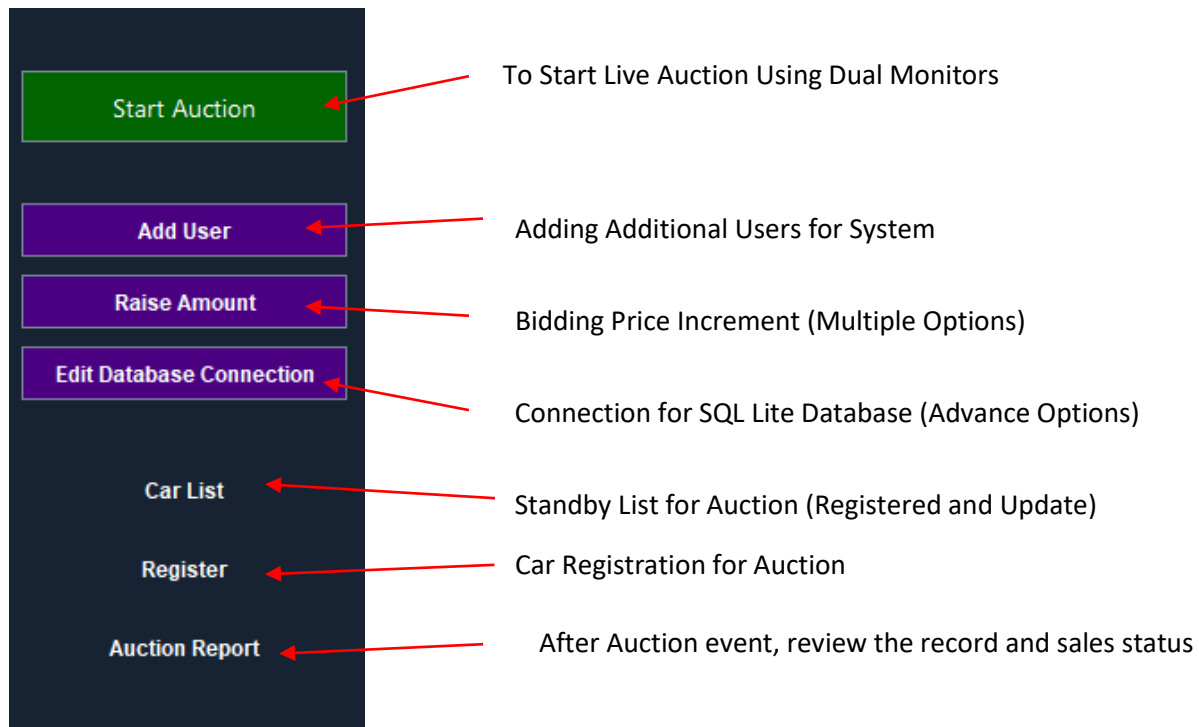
Start Auction

To Start Live Auction Using Dual Monitors

Add User

Adding Additional Users for System

Raise Amount

Bidding Price Increment (Multiple Options)

Edit Database Connection

Connection for SQL Lite Database (Advance Options)

Car List

Standby List for Auction (Registered and Update)

Register

Car Registration for Auction

Auction Report

After Auction event, review the record and sales status